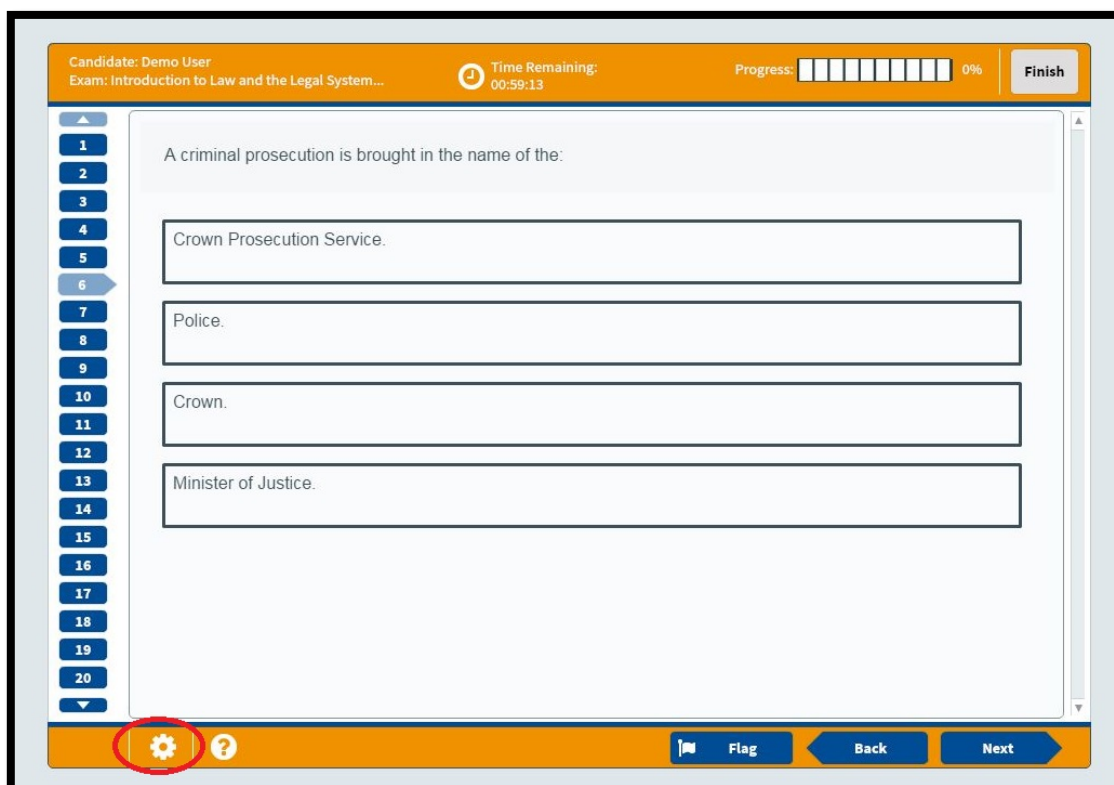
Candidate: Demo User
Exam: Introduction to Law and the Legal System...

Time Remaining:
00:59:13

Progress: 0%

Finish

1
2
3
4
5
6
7
8
9
10
11
12
13
14
15
16
17
18
19
20

A criminal prosecution is brought in the name of the:

Crown Prosecution Service.

Police.

Crown.

Minister of Justice.

Flag

Back

Next